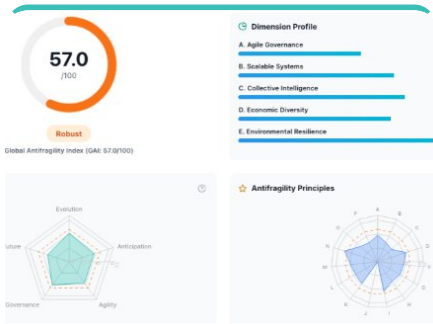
57.0
/100

Robust

Global Antifragility Index (GAI: 57.0/100)

Dimension Profile

A. Agile Governance

B. Scalable Systems

C. Collective Intelligence

D. Economic Diversity

E. Environmental Resilience

Evolution

Anticipation

uture

Governance

Agility

Antifragility Principles

A

B

C

D

E

F

G

H

I

J

K

L

M

N

O

P